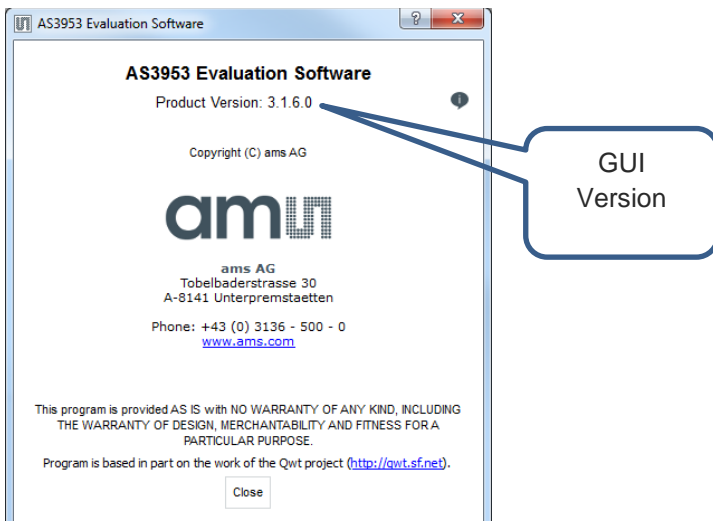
AS3953 Evaluation Software

?

AS3953 Evaluation Software

Product Version: 3.1.6.0

GUI Version

Copyright (C) ams AG

ams

ams AG
Tobelbaderstrasse 30
A-8141 Unterpremstaetten

Phone: +43 (0) 3136 - 500 - 0
www.ams.com

This program is provided AS IS with NO WARRANTY OF ANY KIND, INCLUDING THE WARRANTY OF DESIGN, MERCHANTABILITY AND FITNESS FOR A PARTICULAR PURPOSE.

Program is based in part on the work of the Qwt project (http://qwt.sf.net).

Close